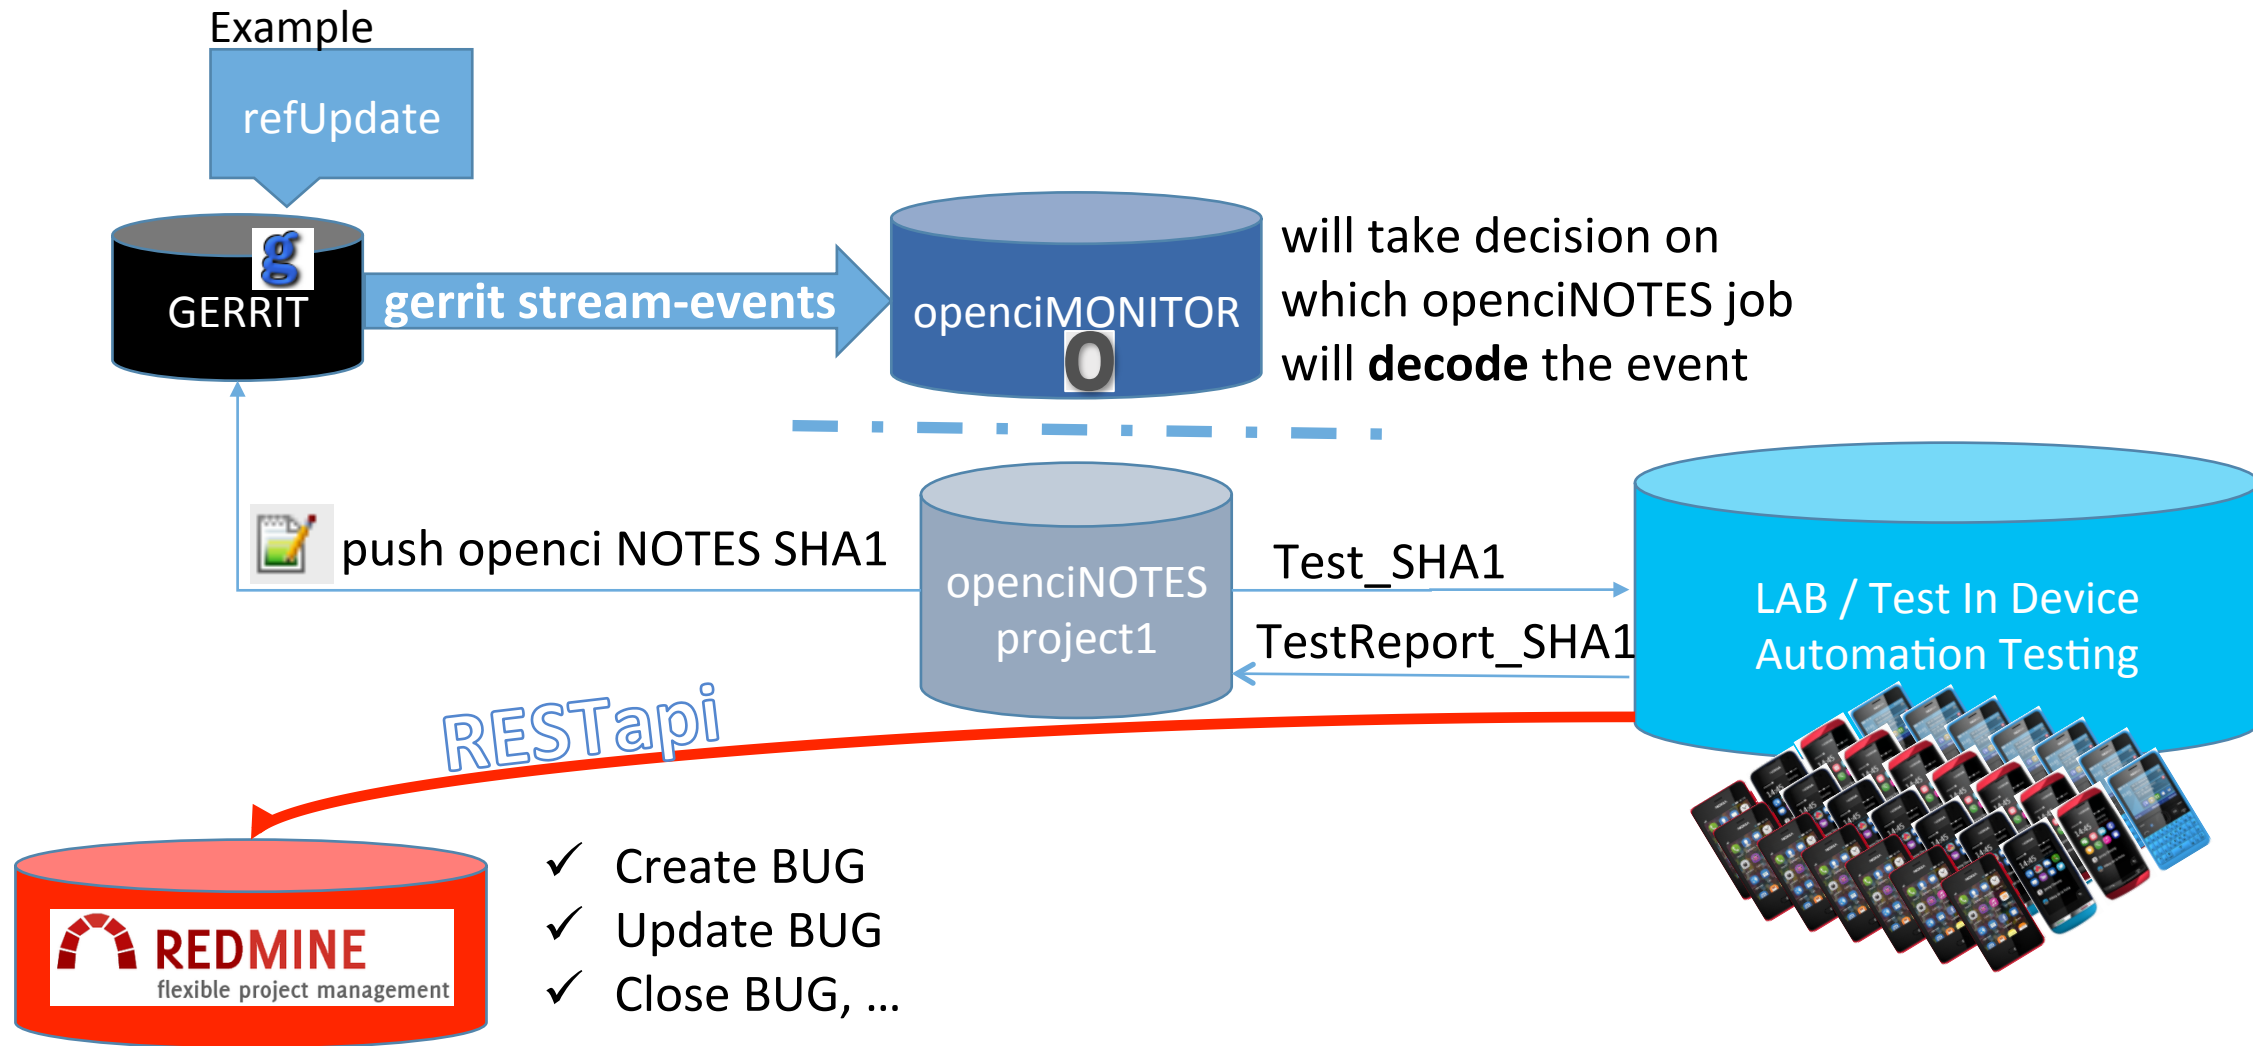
Example

refUpdate

g

GERRIT

gerrit stream-events

openciMONITOR

O

will take decision on which openciNOTES job will **decode** the event

push openci NOTES SHA1

openciNOTES project1

Test_SHA1

TestReport_SHA1

LAB / Test In Device Automation Testing

RESTapi

REDMINE
flexible project management

✓ Create BUG
✓ Update BUG
✓ Close BUG, …